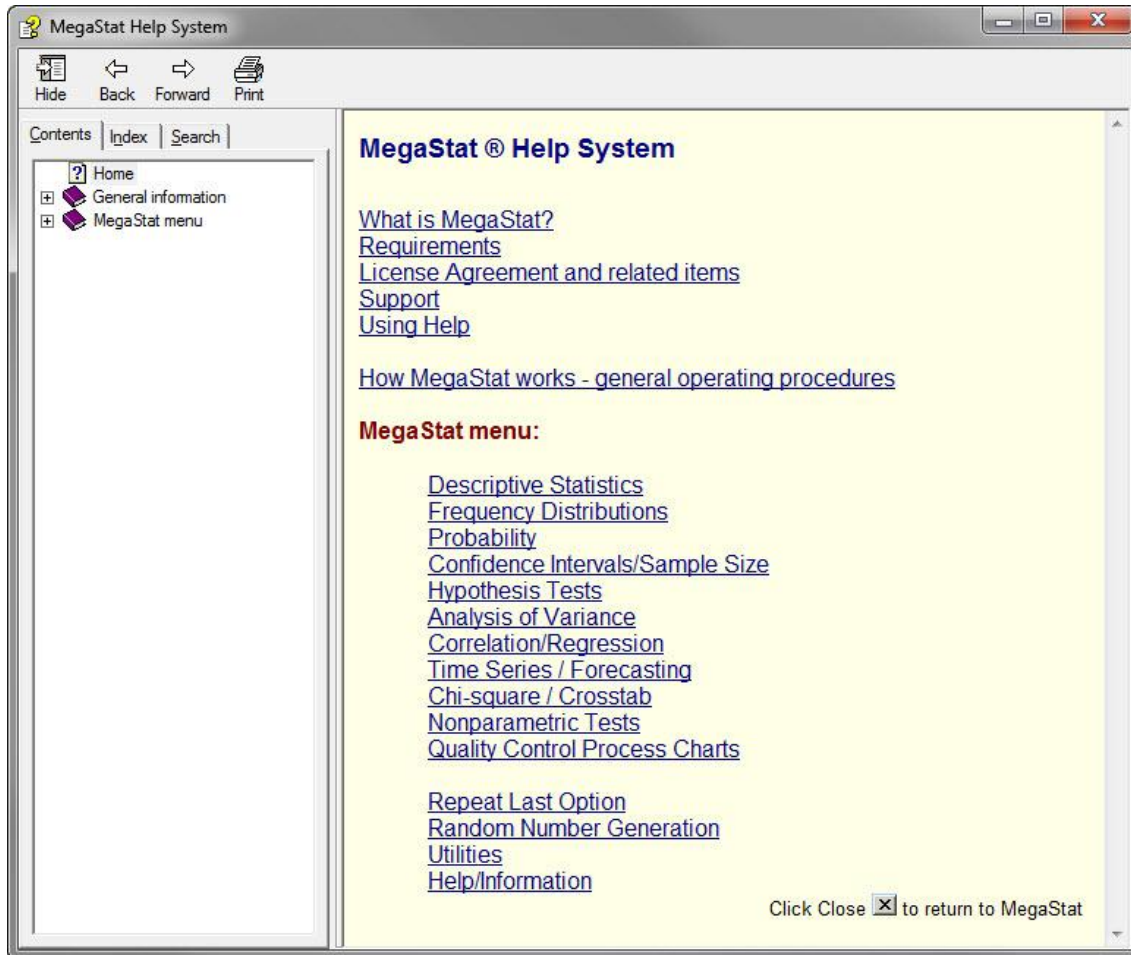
MegaStat Help System

Hide Back Forward Print

Contents Index Search

Home
General information
MegaStat menu

MegaStat ® Help System

What is MegaStat?
Requirements
License Agreement and related items
Support
Using Help

How MegaStat works - general operating procedures

MegaStat menu:

Descriptive Statistics
Frequency Distributions
Probability
Confidence Intervals/Sample Size
Hypothesis Tests
Analysis of Variance
Correlation/Regression
Time Series / Forecasting
Chi-square / Crosstab
Nonparametric Tests
Quality Control Process Charts

Repeat Last Option
Random Number Generation
Utilities
Help/Information

Click Close to return to MegaStat